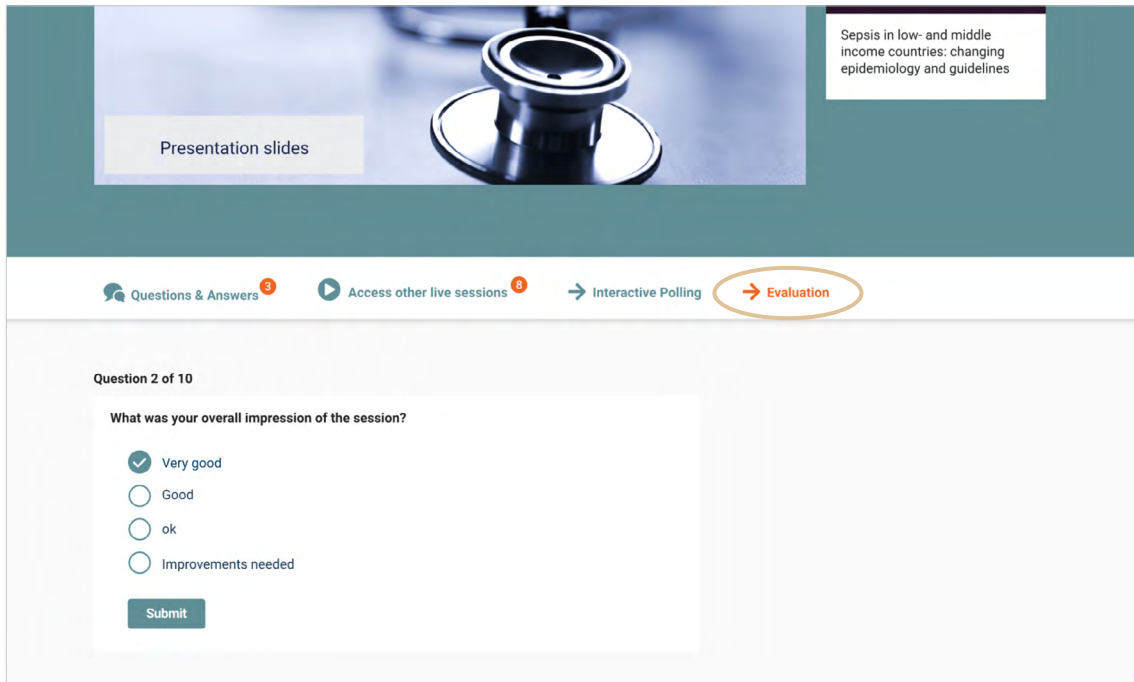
Presentation slides

Sepsis in low- and middle income countries: changing epidemiology and guidelines

Questions & Answers 3
Access other live sessions 8
Interactive Polling
Evaluation

Question 2 of 10

What was your overall impression of the session?

Very good
Good
ok
Improvements needed

Submit